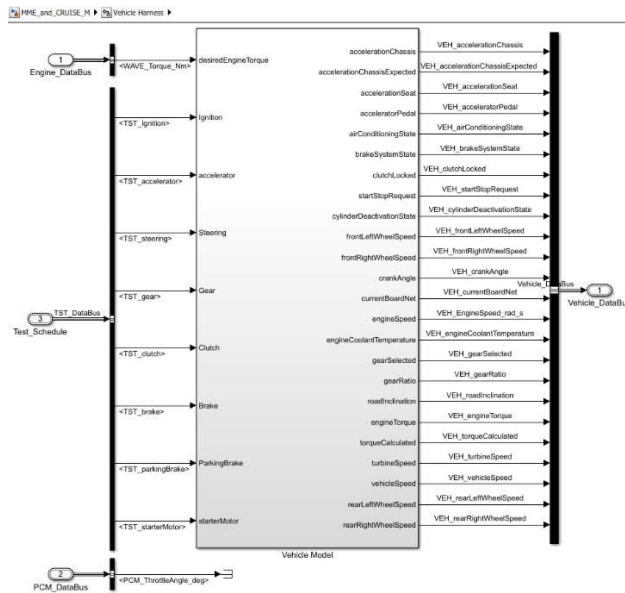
MME_and_CRUISE_M ▸ Vehicle Harness ▸

1
Engine_DataBus

<WAVE_Torque_Nm>

desiredEngineTorque

<TST_Ignition>

Ignition

<TST_accelerator>

accelerator

<TST_steering>

Steering

3
Test_Schedule

TST_DataBus

<TST_gear>

Gear

<TST_clutch>

Clutch

<TST_brake>

Brake

<TST_parkingBrake>

ParkingBrake

<TST_starterMotor>

starterMotor

accelerationChassis
accelerationChassisExpected
accelerationSeat
acceleratorPedal
airConditioningState
brakeSystemState
clutchLocked
startStopRequest
cylinderDeactivationState
frontLeftWheelSpeed
frontRightWheelSpeed
crankAngle
currentBoardNet
engineSpeed
engineCoolantTemperature
gearSelected
gearRatio
roadInclination
engineTorque
torqueCalculated
turbineSpeed
vehicleSpeed
rearLeftWheelSpeed
rearRightWheelSpeed

Vehicle Model

VEH_accelerationChassis
VEH_accelerationChassisExpected
VEH_accelerationSeat
VEH_acceleratorPedal
VEH_airConditioningState
VEH_brakeSystemState
VEH_clutchLocked
VEH_startStopRequest
VEH_cylinderDeactivationState
VEH_frontLeftWheelSpeed
VEH_frontRightWheelSpeed
VEH_crankAngle
VEH_currentBoardNet
VEH_EngineSpeed_rad_s
VEH_engineCoolantTemperature
VEH_gearSelected
VEH_gearRatio
VEH_roadInclination
VEH_engineTorque
VEH_torqueCalculated
VEH_turbineSpeed
VEH_vehicleSpeed
VEH_rearLeftWheelSpeed
VEH_rearRightWheelSpeed

Vehicle_DataBus

1
Vehicle_DataBu

2
PCM_DataBus

<PCM_ThrottleAngle_deg>